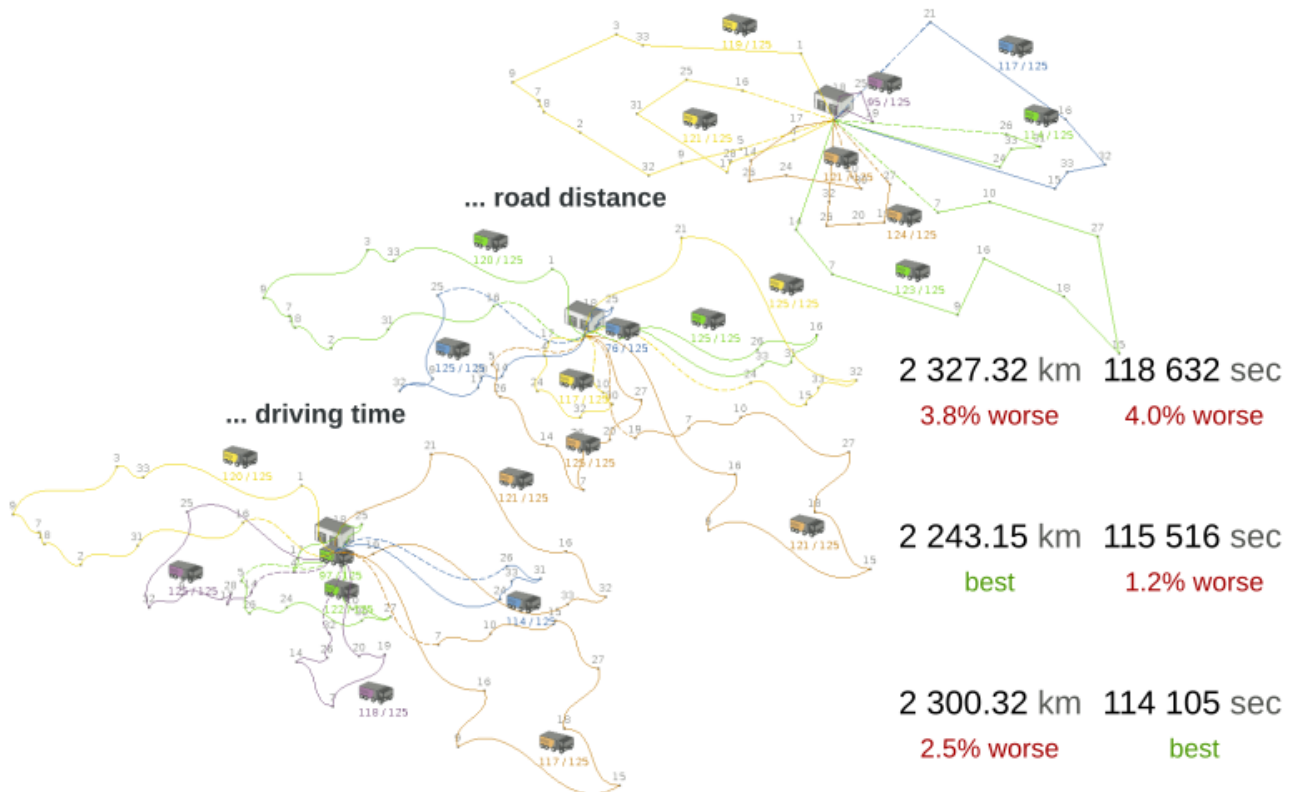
... road distance

... driving time

2 327.32 km 118 632 sec
3.8% worse 4.0% worse

2 243.15 km 115 516 sec
best 1.2% worse

2 300.32 km 114 105 sec
2.5% worse best

119 / 125
117 / 125
95 / 125
121 / 125
114 / 125
121 / 125
124 / 125
123 / 125
120 / 125
125 / 125
125 / 125
76 / 125
125 / 125
117 / 125
123 / 125
121 / 125
120 / 125
121 / 125
125 / 125
97 / 125
122 / 125
114 / 125
118 / 125
117 / 125